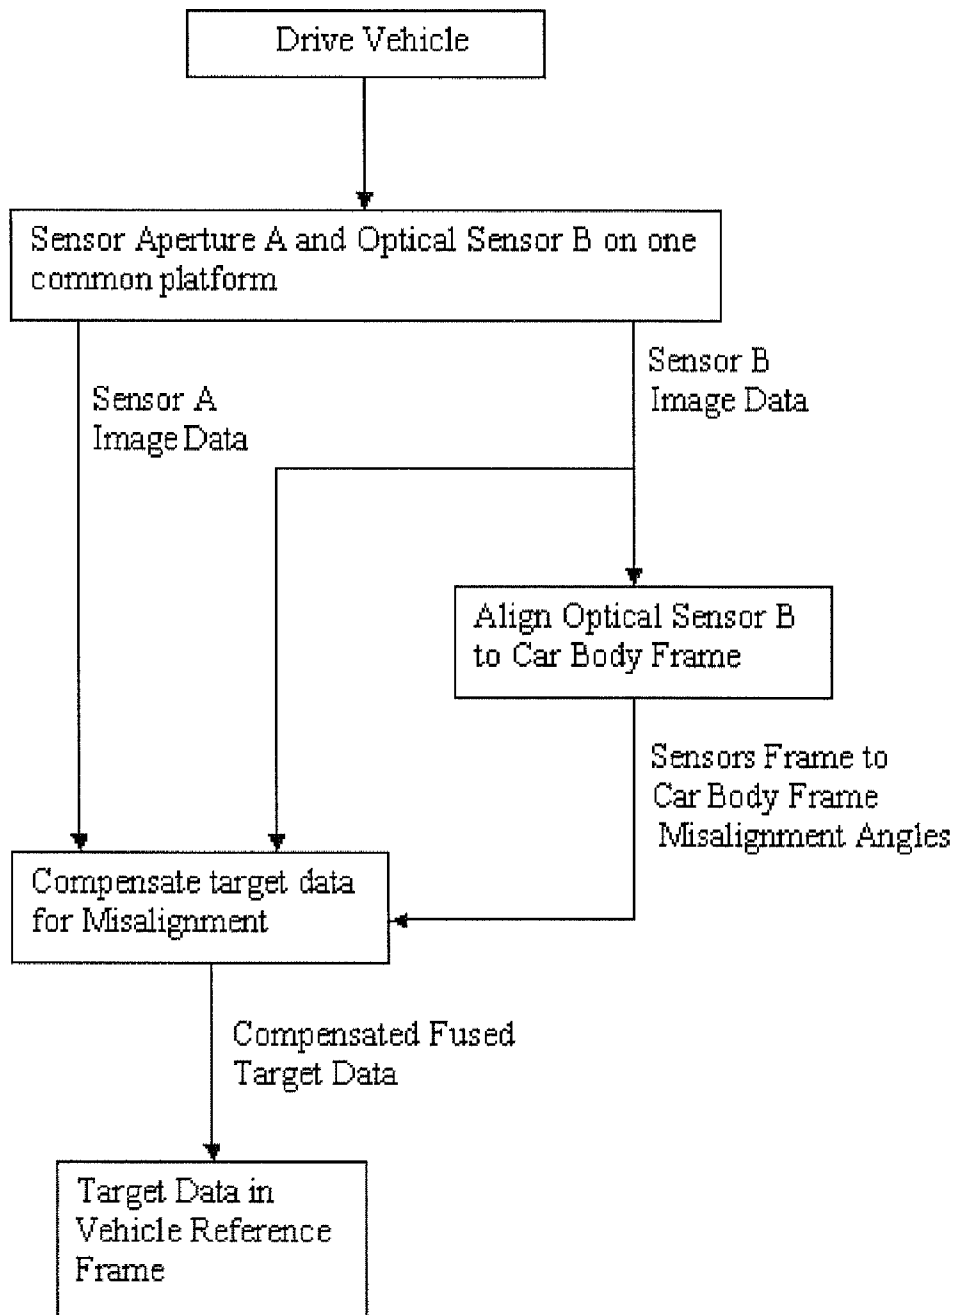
Drive Vehicle

Sensor Aperture A and Optical Sensor B on one common platform

Sensor A Image Data

Sensor B Image Data

Align Optical Sensor B to Car Body Frame

Sensors Frame to Car Body Frame Misalignment Angles

Compensate target data for Misalignment

Compensated Fused Target Data

Target Data in Vehicle Reference Frame